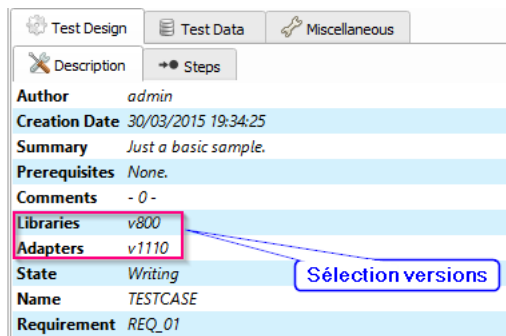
Test Design | Test Data | Miscellaneous

Description | Steps

| | |
|---|---|
| Author | admin |
| Creation Date | 30/03/2015 19:34:25 |
| Summary | Just a basic sample. |
| Prerequisites | None. |
| Comments | - 0 - |
| Libraries | v800 |
| Adapters | v1110 |
| State | Writing |
| Name | TESTCASE |
| Requirement | REQ_01 |

Sélection versions